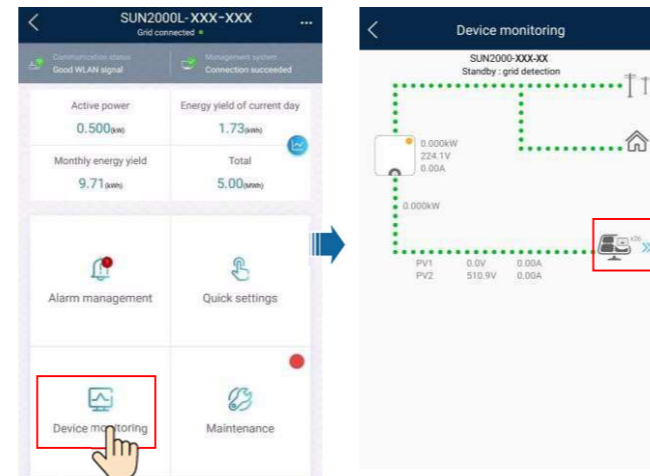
SUN2000L-XXX-XXX
Grid connected

Communication status
Good WLAN signal

Management system
Connection succeeded

Active power
0.500(kW)

Energy yield of current day
1.73(kWh)

Monthly energy yield
9.71(kWh)

Total
5.00(MWh)

Alarm management

Quick settings

Device monitoring

Maintenance

Device monitoring

SUN2000-XXX-XX
Standby : grid detection

0.000kW
224.1V
0.00A

0.000kW

x26

PV1 0.0V 0.00A
PV2 510.9V 0.00A